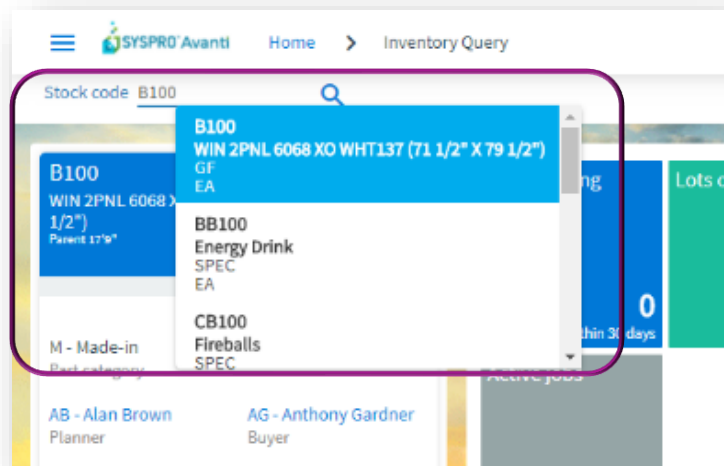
SYSPRO Avanti Home > Inventory Query

Stock code B100

B100
WIN 2PNL 6068 XO WHT137 (71 1/2" X 79 1/2")
GF
EA

BB100
Energy Drink
SPEC
EA

CB100
Fireballs
SPEC

B100
WIN 2PNL 6068 X
1/2")
Parent 17'9"

ng

0
thin 30 days

Lots o

M - Made-in
Part category

Active jobs

AB - Alan Brown
Planner

AG - Anthony Gardner
Buyer